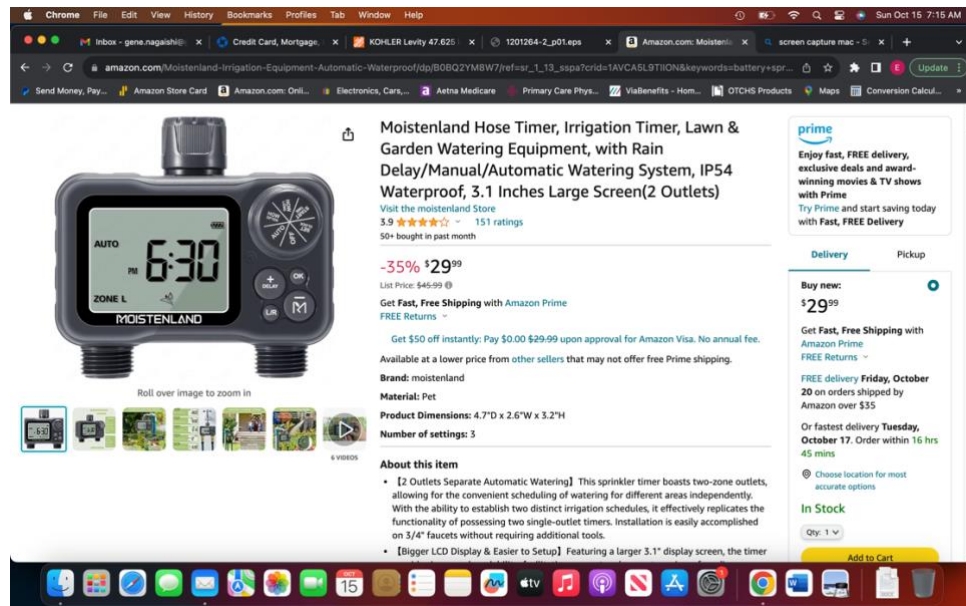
Chrome File Edit View History Bookmarks Profiles Tab Window Help Sun Oct 15 7:15 AM

Inbox - gene.nagaishi@ | Credit Card, Mortgage, | KOHLER Levity 47.625 | 1201264-2_p01.eps | Amazon.com: Moistenla | screen capture mac - S

amazon.com/Moistenland-Irrigation-Equipment-Automatic-Waterproof/dp/B0BQ2YM8W7/ref=sr_1_13_sspa?crid=1AVCA5L9TIION&keywords=battery+spr... Update

Send Money, Pay... | Amazon Store Card | Amazon.com: Onli... | Electronics, Cars,... | Aetna Medicare | Primary Care Phys... | ViaBenefits - Hom... | OTCHS Products | Maps | Conversion Calcul...

AUTO PM 6:30 ZONE L MOISTENLAND DELAY OK L/R M

Roll over image to zoom in

6 VIDEOS

Moistenland Hose Timer, Irrigation Timer, Lawn & Garden Watering Equipment, with Rain Delay/Manual/Automatic Watering System, IP54 Waterproof, 3.1 Inches Large Screen(2 Outlets)

Visit the moistenland Store

3.9 151 ratings

50+ bought in past month

-35% $29^{99}$

List Price: $45.99

Get Fast, Free Shipping with Amazon Prime

FREE Returns

Get $50 off instantly: Pay $0.00 $29.99 upon approval for Amazon Visa. No annual fee.

Available at a lower price from other sellers that may not offer free Prime shipping.

Brand: moistenland

Material: Pet

Product Dimensions: 4.7"D x 2.6"W x 3.2"H

Number of settings: 3

About this item

• 【2 Outlets Separate Automatic Watering】 This sprinkler timer boasts two-zone outlets, allowing for the convenient scheduling of watering for different areas independently. With the ability to establish two distinct irrigation schedules, it effectively replicates the functionality of possessing two single-outlet timers. Installation is easily accomplished on 3/4" faucets without requiring additional tools.

• 【Bigger LCD Display & Easier to Setup】 Featuring a larger 3.1" display screen, the timer

prime

Enjoy fast, FREE delivery, exclusive deals and award-winning movies & TV shows with Prime

Try Prime and start saving today with Fast, FREE Delivery

Delivery Pickup

Buy new:

$29^{99}$

Get Fast, Free Shipping with Amazon Prime

FREE Returns

FREE delivery Friday, October 20 on orders shipped by Amazon over $35

Or fastest delivery Tuesday, October 17. Order within 16 hrs 45 mins

Choose location for most accurate options

In Stock

Qty: 1

Add to Cart

OCT 15